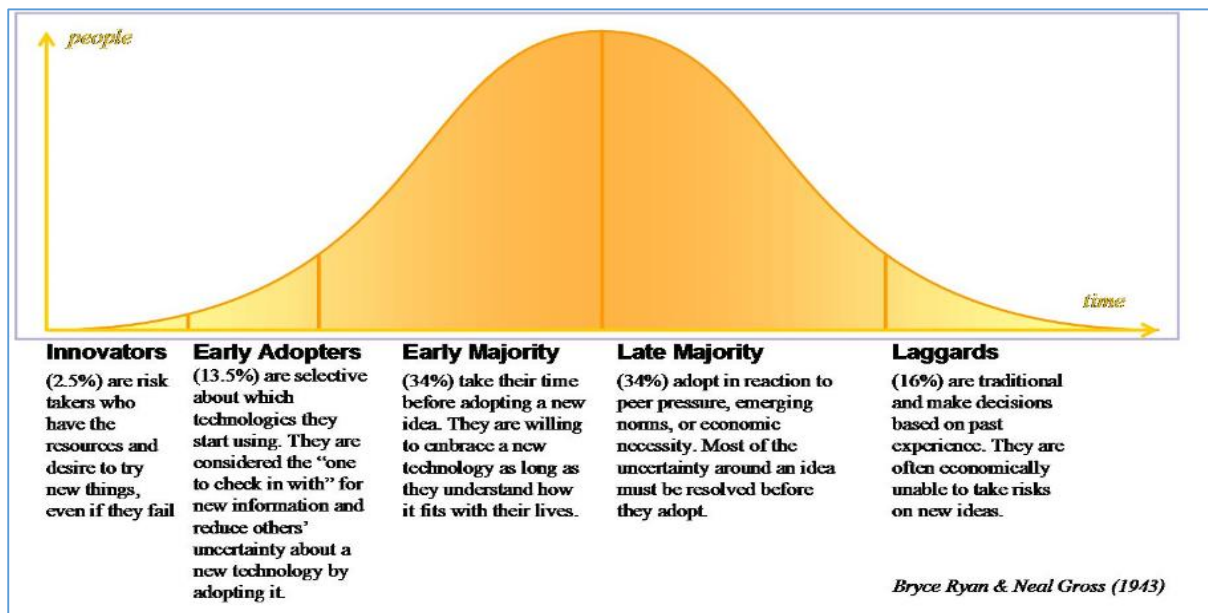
people

time

Innovators
(2.5%) are risk takers who have the resources and desire to try new things, even if they fail

Early Adopters
(13.5%) are selective about which technologies they start using. They are considered the "one to check in with" for new information and reduce others' uncertainty about a new technology by adopting it.

Early Majority
(34%) take their time before adopting a new idea. They are willing to embrace a new technology as long as they understand how it fits with their lives.

Late Majority
(34%) adopt in reaction to peer pressure, emerging norms, or economic necessity. Most of the uncertainty around an idea must be resolved before they adopt.

Laggards
(16%) are traditional and make decisions based on past experience. They are often economically unable to take risks on new ideas.

Bryce Ryan & Neal Gross (1943)